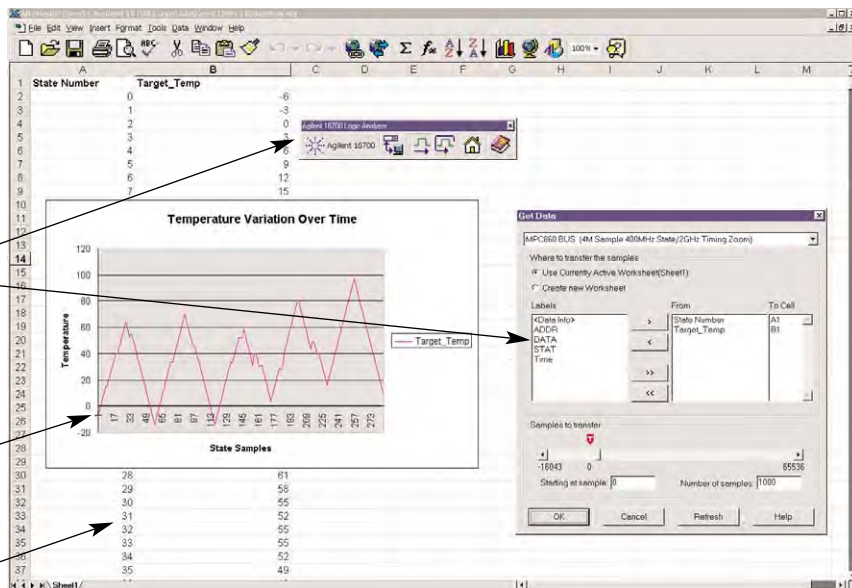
Microsoft Excel - Agilent 16700 Logic Analyzer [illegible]

File Edit View Insert Format Tools Data Window Help

100%

| | A | B | C | D | E | F | G | H | I | J | K | L | M |
|---|---|---|---|---|---|---|---|---|---|---|---|---|---|
| 1 | State Number | Target_Temp | | | | | | | | | | | |
| 2 | 0 | -6 | | | | | | | | | | | |
| 3 | 1 | -3 | | | | | | | | | | | |
| 4 | 2 | 0 | | | | | | | | | | | |
| 5 | 3 | 3 | | | | | | | | | | | |
| 6 | 4 | 6 | | | | | | | | | | | |
| 7 | 5 | 9 | | | | | | | | | | | |
| 8 | 6 | 12 | | | | | | | | | | | |
| 9 | 7 | 15 | | | | | | | | | | | |
| 30 | 28 | 61 | | | | | | | | | | | |
| 31 | 29 | 58 | | | | | | | | | | | |
| 32 | 30 | 55 | | | | | | | | | | | |
| 33 | 31 | 52 | | | | | | | | | | | |
| 34 | 32 | 55 | | | | | | | | | | | |
| 35 | 33 | 55 | | | | | | | | | | | |
| 36 | 34 | 52 | | | | | | | | | | | |
| 37 | 35 | 49 | | | | | | | | | | | |

Agilent 16700 Logic Analyzer
Agilent 16700

Temperature Variation Over Time
120
100
80
60
40
20
0
-20
Temperature
1 17 33 49 65 81 97 113 129 145 161 177 193 209 225 241 257 273
State Samples
Target_Temp

Get Data
MPC860 BUS (4M Sample 400MHz State/2GHz Timing Zoom)
Where to transfer the samples
Use Currently Active Worksheet(Sheet1)
Create new Worksheet
Labels
<Data Info>
ADDR
DATA
STAT
Time
From
State Number
Target_Temp
To Cell
A1
B1
>
<
>>
<<
Samples to transfer
-16043 0 65536
Starting at sample: 0
Number of samples: 1000
OK
Cancel
Refresh
Help

Sheet1